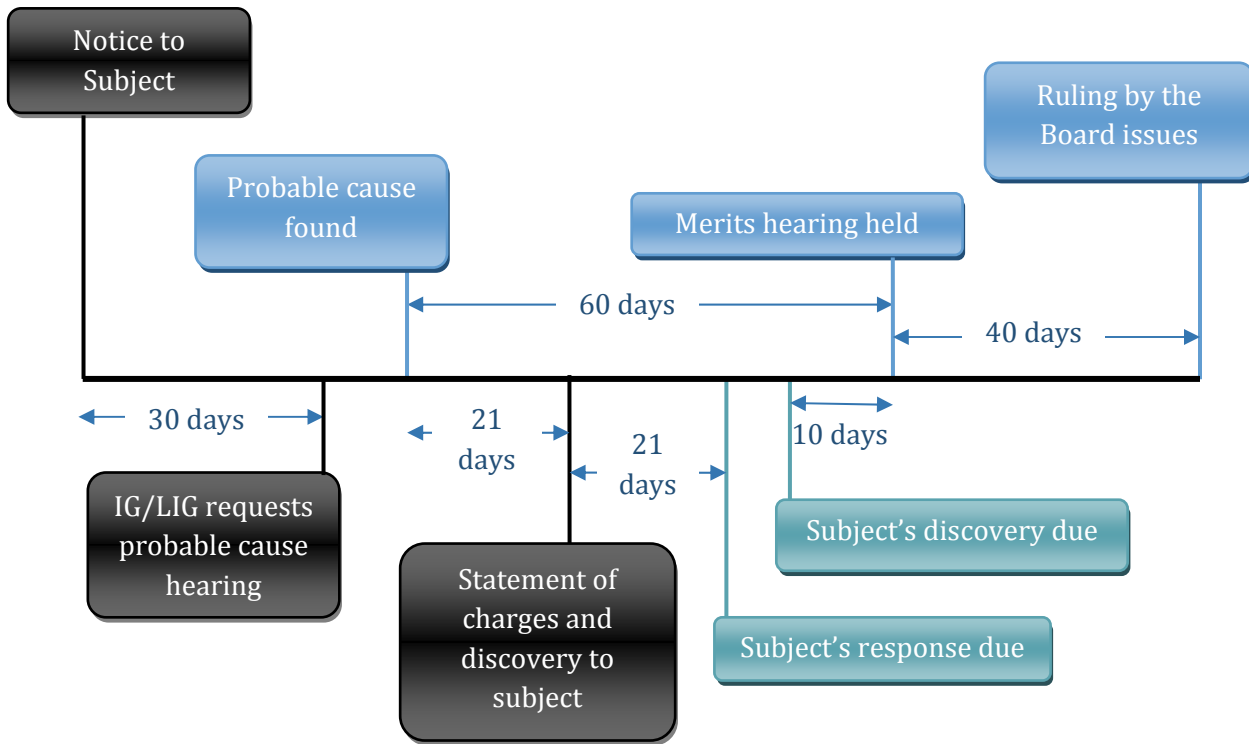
Notice to Subject

Probable cause found

Merits hearing held

Ruling by the Board issues

60 days

40 days

30 days

21 days

21 days

10 days

IG/LIG requests probable cause hearing

Statement of charges and discovery to subject

Subject’s discovery due

Subject’s response due